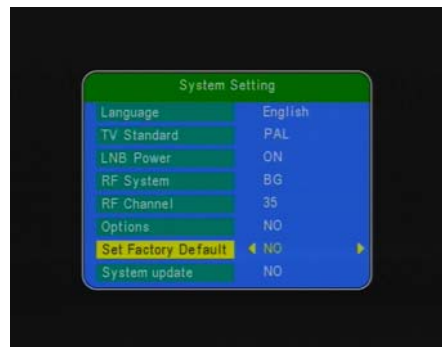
System Setting

| | |
|---|---|
| Language | English |
| TV Standard | PAL |
| LNB Power | ON |
| RF System | BG |
| RF Channel | 35 |
| Options | NO |
| Set Factory Default | NO |
| System update | NO |